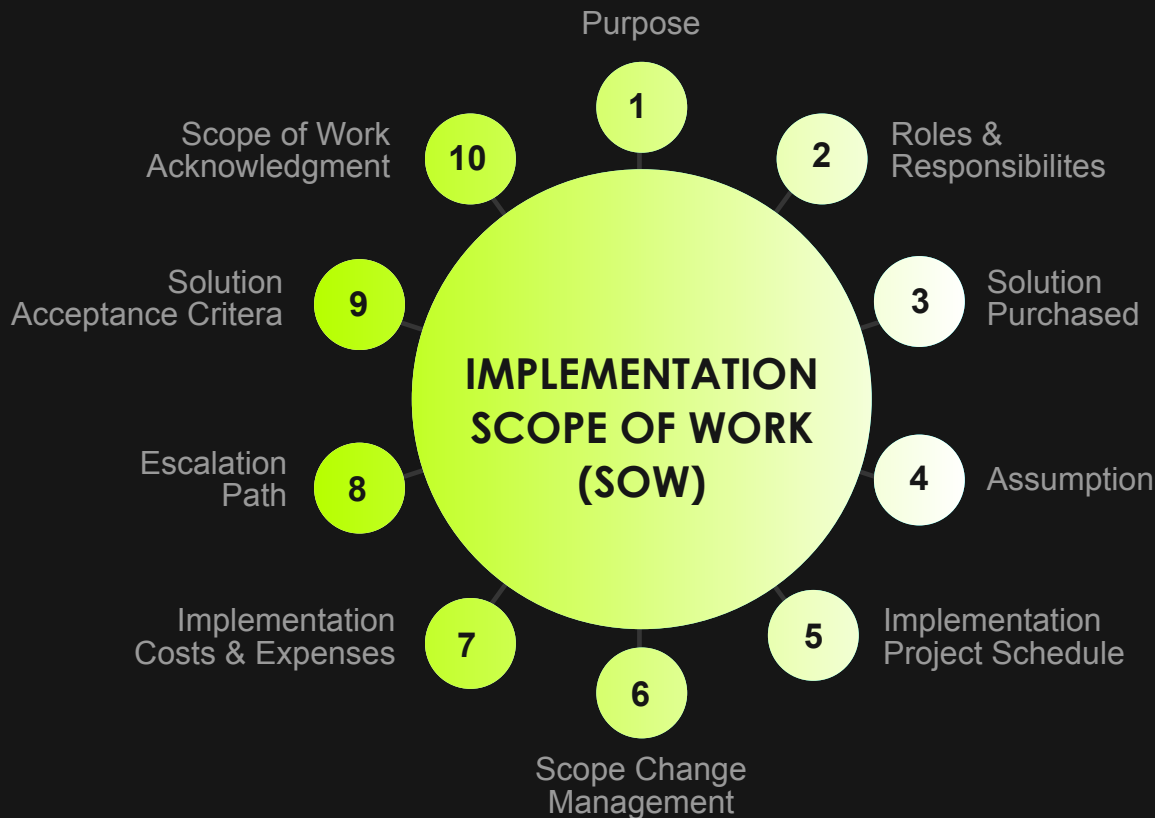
IMPLEMENTATION SCOPE OF WORK (SOW)

1
Purpose

2
Roles & Responsibilites

3
Solution Purchased

4
Assumption

5
Implementation Project Schedule

6
Scope Change Management

7
Implementation Costs & Expenses

8
Escalation Path

9
Solution Acceptance Critera

10
Scope of Work Acknowledgment